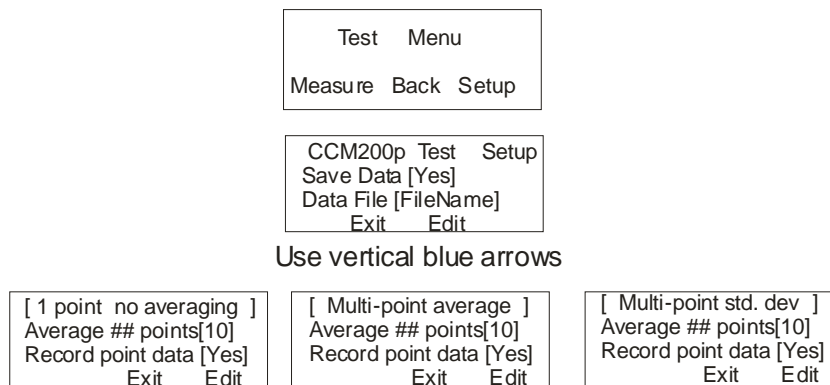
Test Menu

Measure Back Setup

CCM200p Test Setup
Save Data [Yes]
Data File [FileName]
Exit Edit

Use vertical blue arrows

[ 1 point no averaging ]
Average ## points[10]
Record point data [Yes]
Exit Edit

[ Multi-point average ]
Average ## points[10]
Record point data [Yes]
Exit Edit

[ Multi-point std. dev ]
Average ## points[10]
Record point data [Yes]
Exit Edit